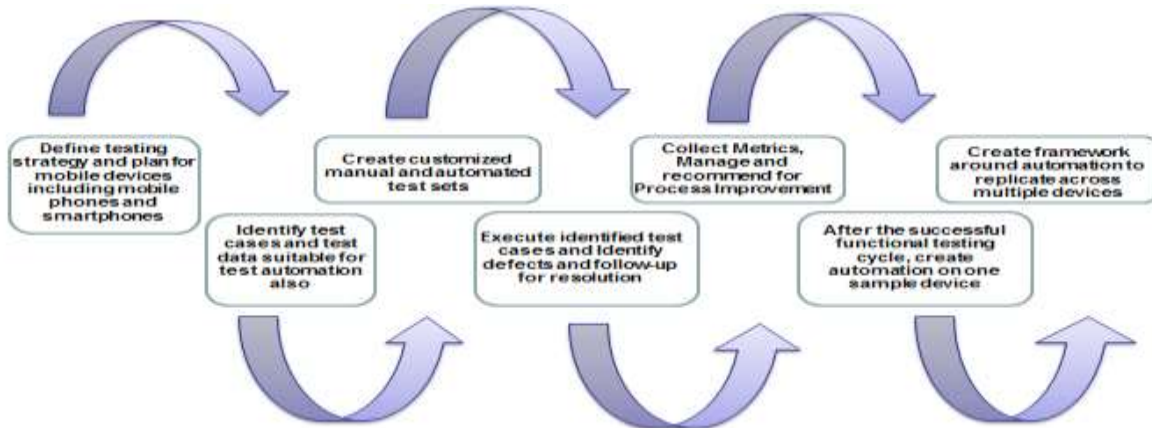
Define testing strategy and plan for mobile devices including mobile phones and smartphones

Identify test cases and test data suitable for test automation also

Create customized manual and automated test sets

Execute identified test cases and Identify defects and follow-up for resolution

Collect Metrics, Manage and recommend for Process Improvement

After the successful functional testing cycle, create automation on one sample device

Create framework around automation to replicate across multiple devices